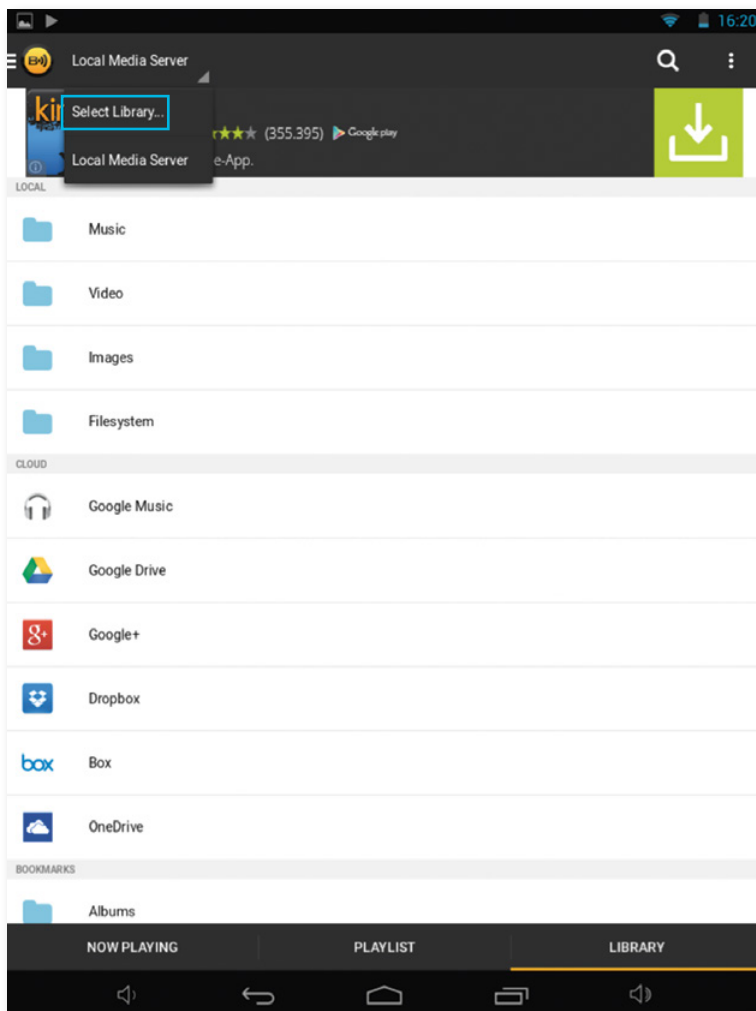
16:20

Local Media Server

Select Library...

Local Media Server

ki

(355.395) Google play

e-App.

LOCAL

Music

Video

Images

Filesystem

CLOUD

Google Music

Google Drive

Google+

Dropbox

box

Box

OneDrive

BOOKMARKS

Albums

NOW PLAYING

PLAYLIST

LIBRARY